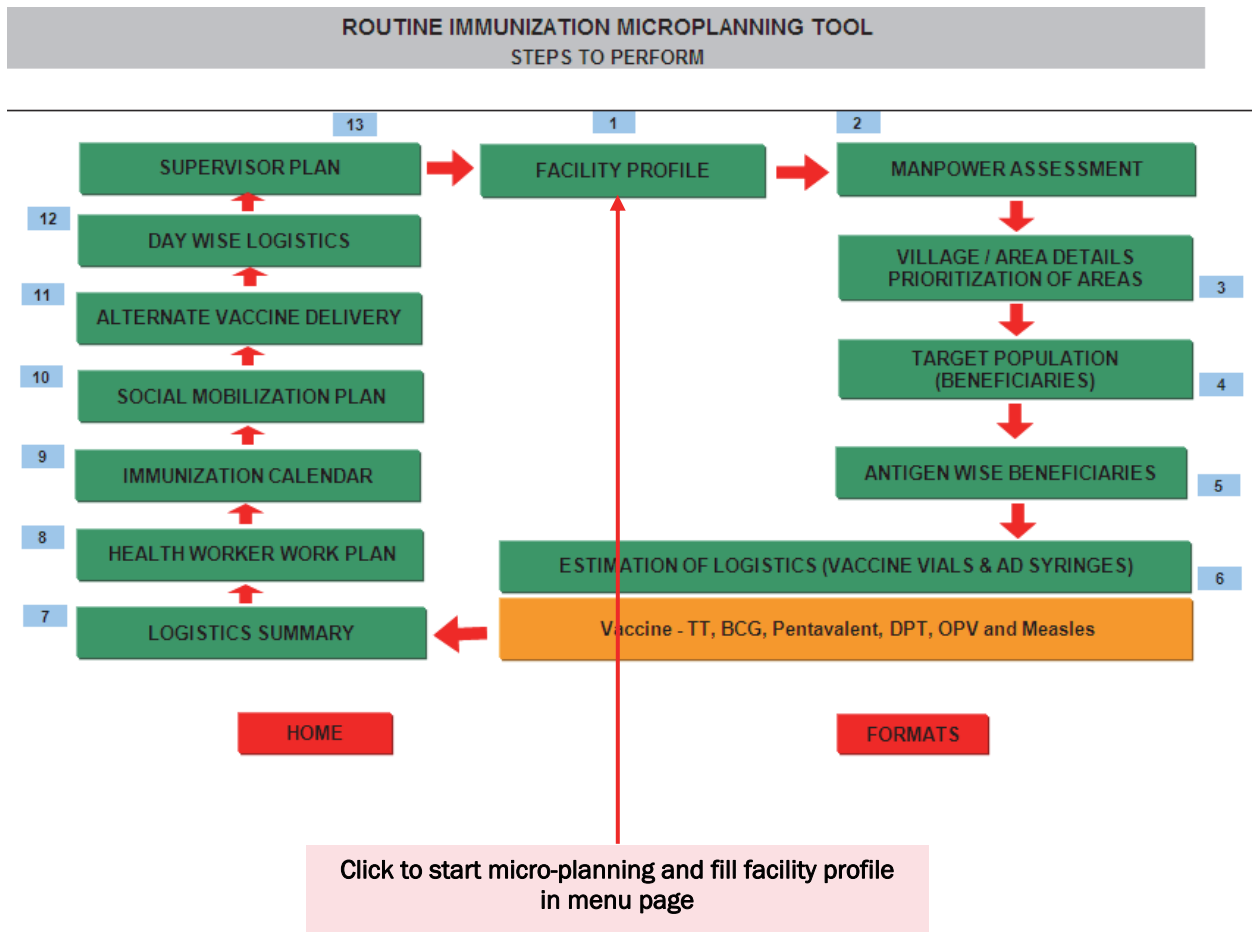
ROUTINE IMMUNIZATION MICROPLANNING TOOL
STEPS TO PERFORM

13
SUPERVISOR PLAN

1
FACILITY PROFILE

2
MANPOWER ASSESSMENT

12
DAY WISE LOGISTICS

VILLAGE / AREA DETAILS
PRIORITIZATION OF AREAS
3

11
ALTERNATE VACCINE DELIVERY

TARGET POPULATION
(BENEFICIARIES)
4

10
SOCIAL MOBILIZATION PLAN

9
IMMUNIZATION CALENDAR

ANTIGEN WISE BENEFICIARIES
5

8
HEALTH WORKER WORK PLAN

ESTIMATION OF LOGISTICS (VACCINE VIALS & AD SYRINGES)
6

7
LOGISTICS SUMMARY

Vaccine - TT, BCG, Pentavalent, DPT, OPV and Measles

HOME

FORMATS

Click to start micro-planning and fill facility profile in menu page